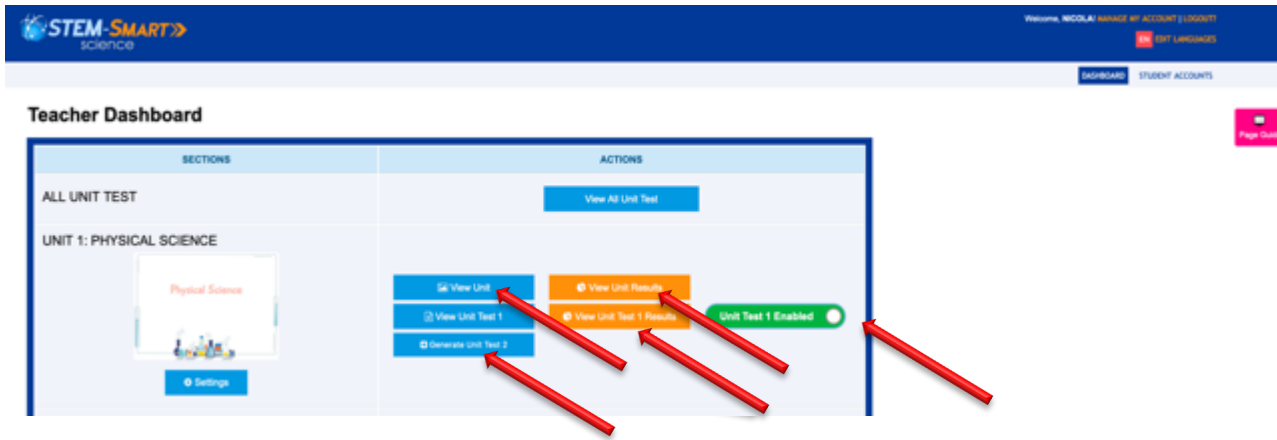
STEM-SMART
science

Welcome, NICOLA! MANAGE MY ACCOUNT | LOGOUT!
EN EDIT LANGUAGES

DASHBOARD STUDENT ACCOUNTS

Teacher Dashboard

Page Guide

| SECTIONS | ACTIONS |
|---|---|
| ALL UNIT TEST | View All Unit Test |
| UNIT 1: PHYSICAL SCIENCE<br>Physical Science<br>Settings | View Unit<br>View Unit Test 1<br>Generate Unit Test 2<br>View Unit Results<br>View Unit Test 1 Results<br>Unit Test 1 Enabled |